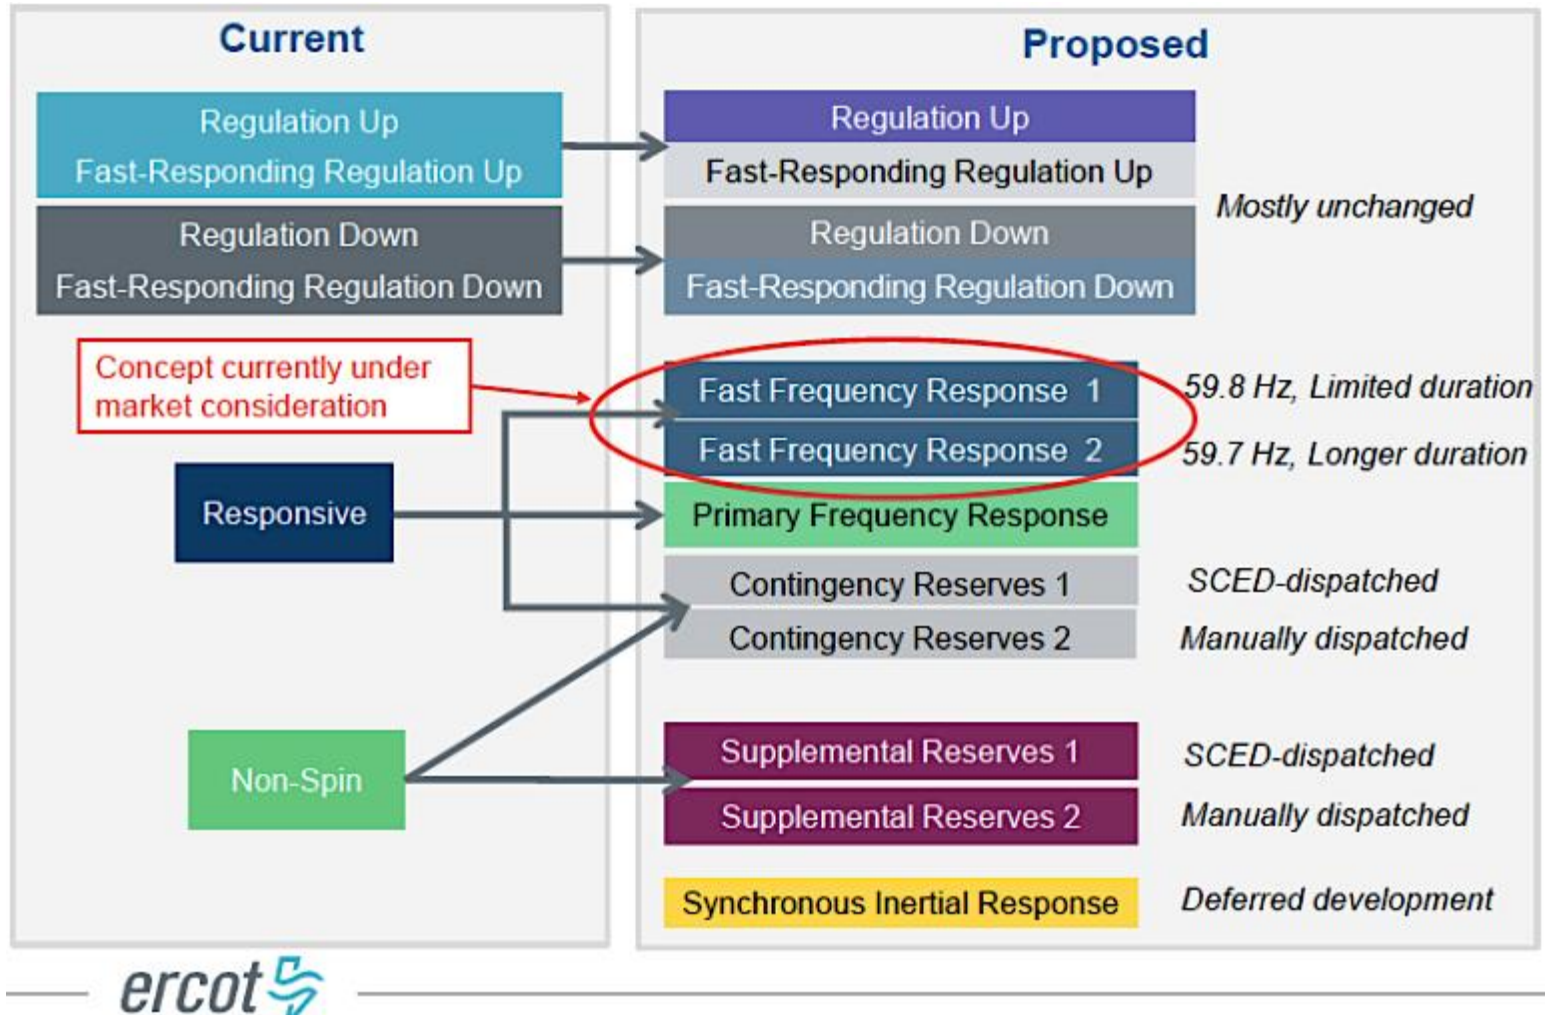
Current

Regulation Up
Fast-Responding Regulation Up

Regulation Down
Fast-Responding Regulation Down

Concept currently under market consideration

Responsive

Non-Spin

Proposed

Regulation Up
Fast-Responding Regulation Up

Regulation Down
Fast-Responding Regulation Down

Mostly unchanged

Fast Frequency Response 1
59.8 Hz, Limited duration

Fast Frequency Response 2
59.7 Hz, Longer duration

Primary Frequency Response

Contingency Reserves 1
SCED-dispatched

Contingency Reserves 2
Manually dispatched

Supplemental Reserves 1
SCED-dispatched

Supplemental Reserves 2
Manually dispatched

Synchronous Inertial Response
Deferred development

ercot